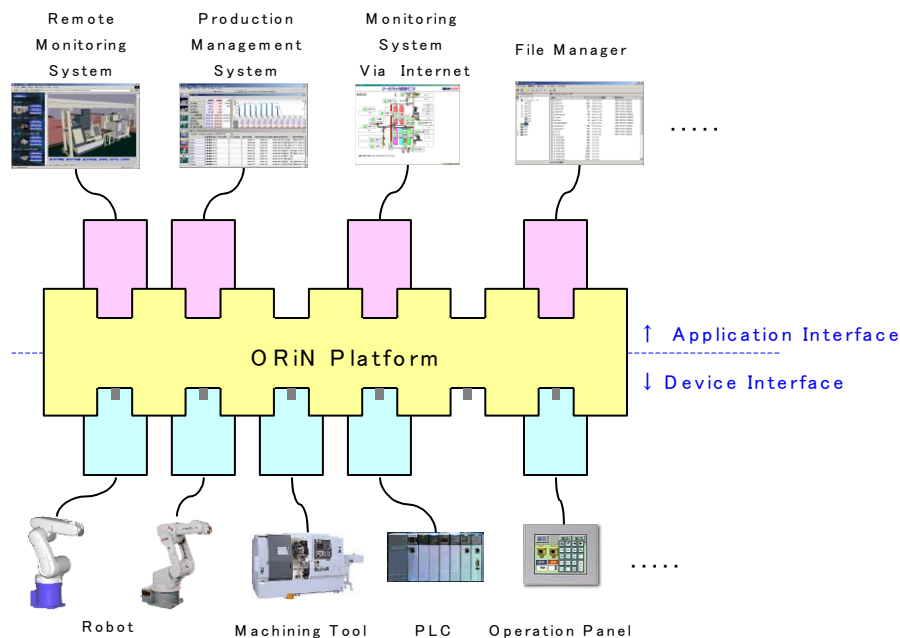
Remote Monitoring System

Production Management System

Monitoring System Via Internet

File Manager

.....

↑ Application Interface

ORiN Platform

↓ Device Interface

.....

Robot

Machining Tool

PLC

Operation Panel